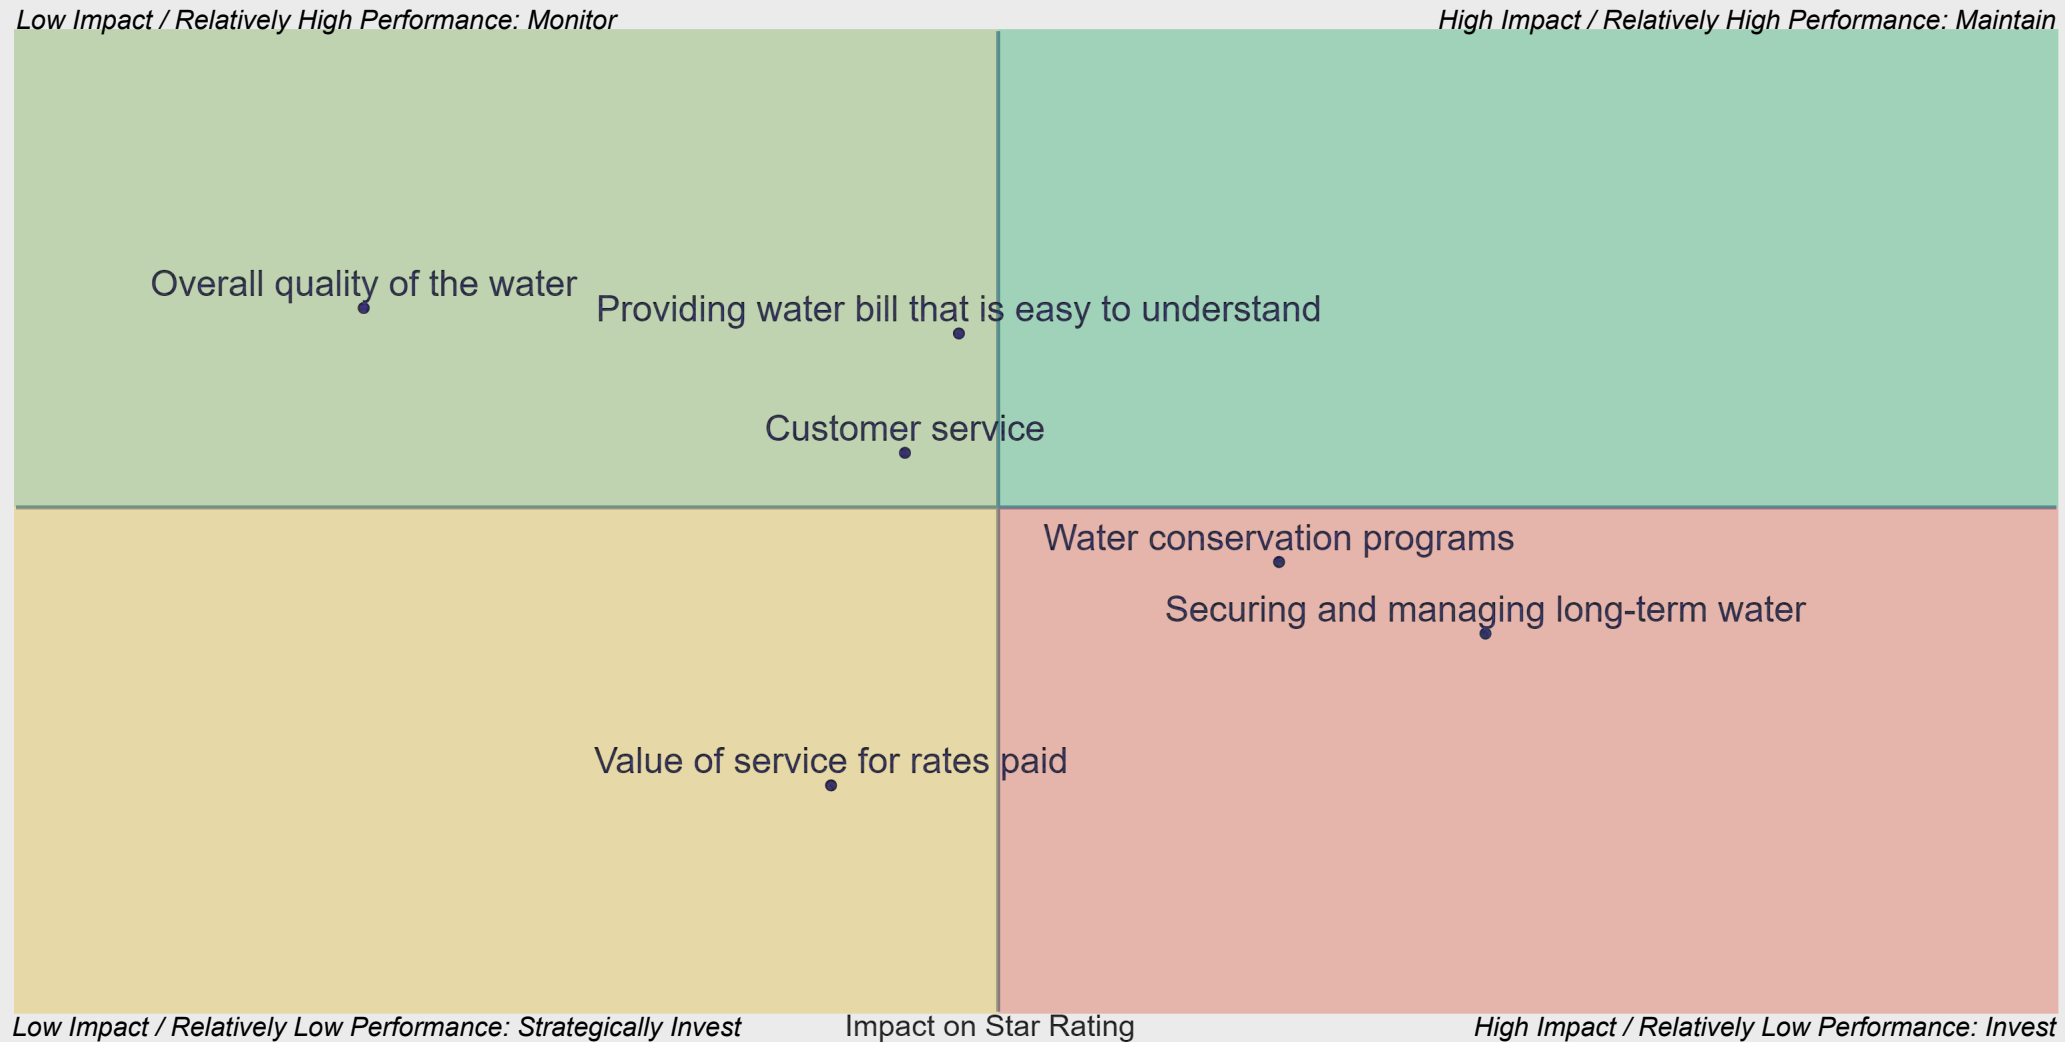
Low Impact / Relatively High Performance: Monitor

High Impact / Relatively High Performance: Maintain

Overall quality of the water

Providing water bill that is easy to understand

Customer service

Water conservation programs

Securing and managing long-term water

Value of service for rates paid

Low Impact / Relatively Low Performance: Strategically Invest

Impact on Star Rating

High Impact / Relatively Low Performance: Invest